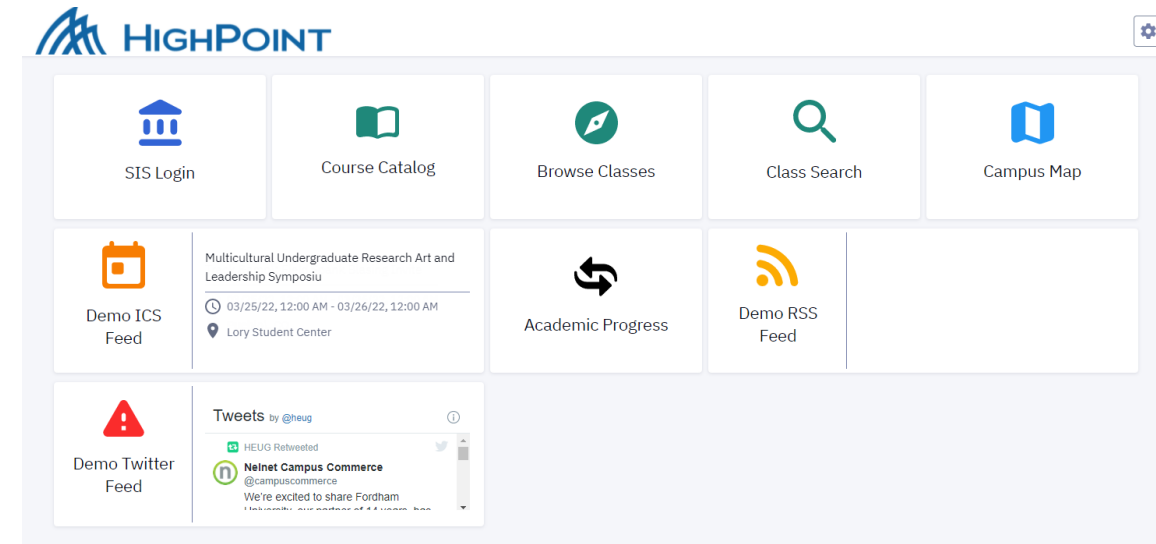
HIGHPOINT

SIS Login

Course Catalog

Browse Classes

Class Search

Campus Map

Demo ICS Feed

Multicultural Undergraduate Research Art and Leadership Symposiu

03/25/22, 12:00 AM - 03/26/22, 12:00 AM

Lory Student Center

Academic Progress

Demo RSS Feed

Demo Twitter Feed

Tweets by @heug

HEUG Retweeted

Nelnet Campus Commerce
@campuscommerce
We're excited to share Fordham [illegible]